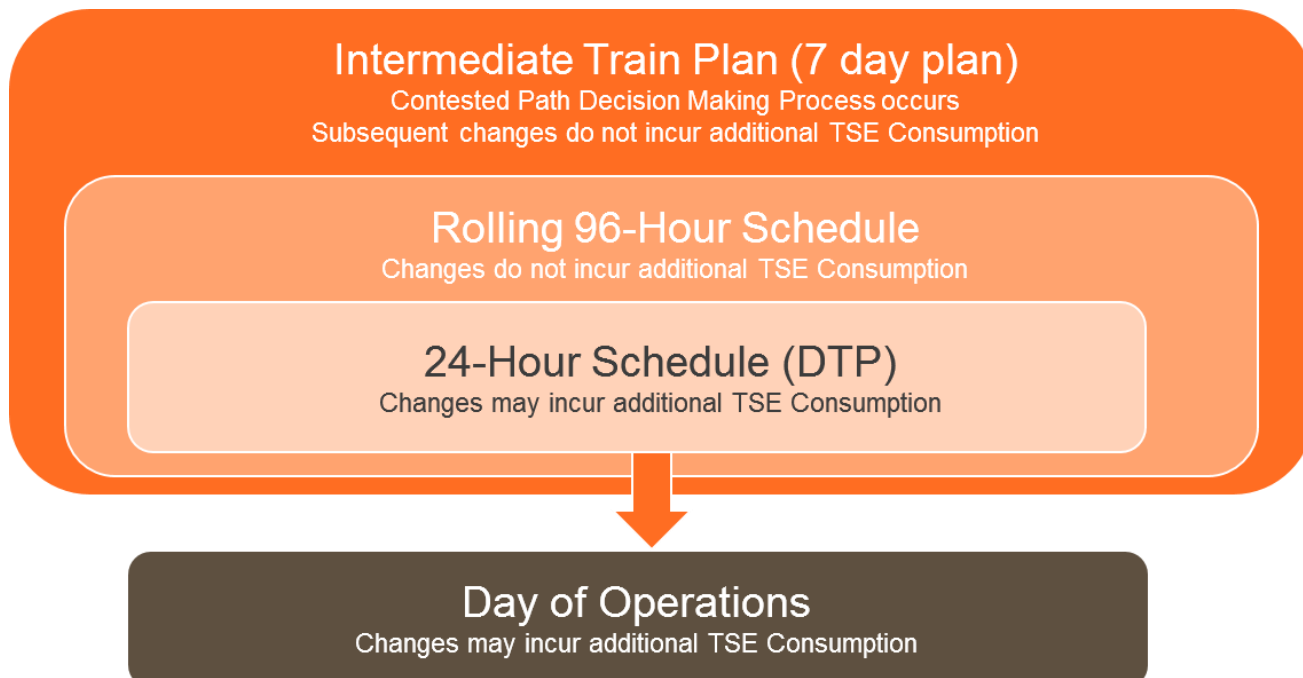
Intermediate Train Plan (7 day plan)
Contested Path Decision Making Process occurs
Subsequent changes do not incur additional TSE Consumption

Rolling 96-Hour Schedule
Changes do not incur additional TSE Consumption

24-Hour Schedule (DTP)
Changes may incur additional TSE Consumption

Day of Operations
Changes may incur additional TSE Consumption